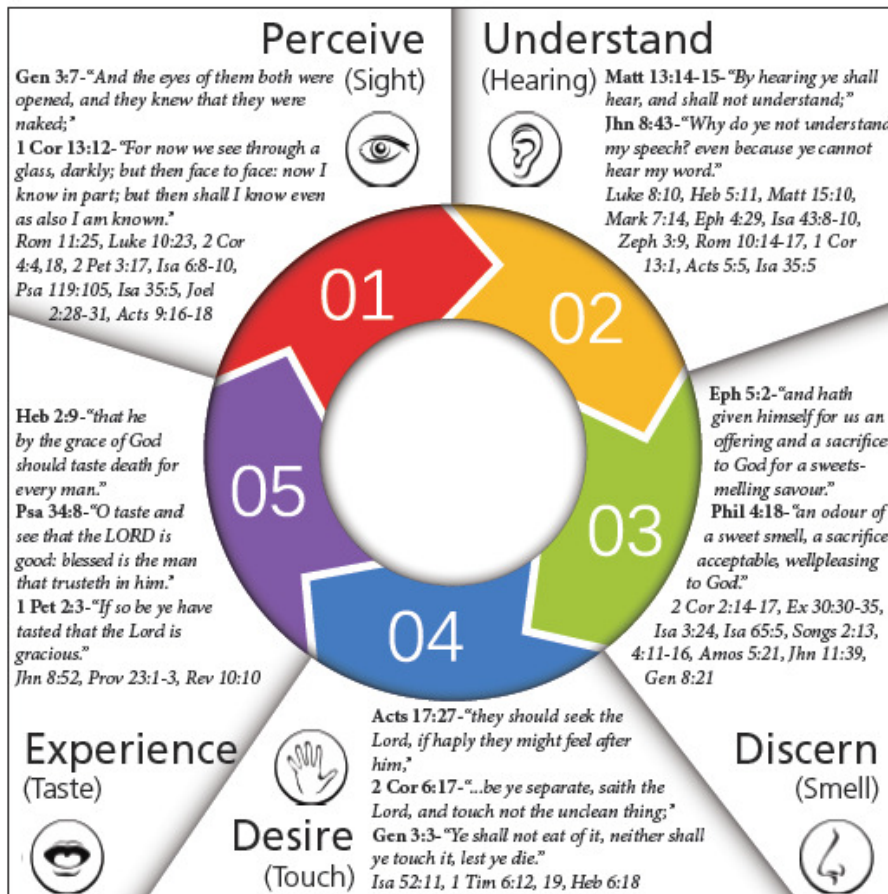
Perceive
(Sight)

Gen 3:7-"And the eyes of them both were opened, and they knew that they were naked;"
1 Cor 13:12-"For now we see through a glass, darkly; but then face to face: now I know in part; but then shall I know even as also I am known."
Rom 11:25, Luke 10:23, 2 Cor 4:4,18, 2 Pet 3:17, Isa 6:8-10, Psa 119:105, Isa 35:5, Joel 2:28-31, Acts 9:16-18

Understand
(Hearing)

Matt 13:14-15-"By hearing ye shall hear, and shall not understand;"
Jhn 8:43-"Why do ye not understand my speech? even because ye cannot hear my word."
Luke 8:10, Heb 5:11, Matt 15:10, Mark 7:14, Eph 4:29, Isa 43:8-10, Zeph 3:9, Rom 10:14-17, 1 Cor 13:1, Acts 5:5, Isa 35:5

01
02
03
04
05

Eph 5:2-"and hath given himself for us an offering and a sacrifice to God for a sweetsmelling savour."
Phil 4:18-"an odour of a sweet smell, a sacrifice acceptable, wellpleasing to God."
2 Cor 2:14-17, Ex 30:30-35, Isa 3:24, Isa 65:5, Songs 2:13, 4:11-16, Amos 5:21, Jhn 11:39, Gen 8:21

Heb 2:9-"that he by the grace of God should taste death for every man."
Psa 34:8-"O taste and see that the LORD is good: blessed is the man that trusteth in him."
1 Pet 2:3-"If so be ye have tasted that the Lord is gracious."
Jhn 8:52, Prov 23:1-3, Rev 10:10

Experience
(Taste)

Desire
(Touch)

Acts 17:27-"they should seek the Lord, if haply they might feel after him,"
2 Cor 6:17-"...be ye separate, saith the Lord, and touch not the unclean thing;"
Gen 3:3-"Ye shall not eat of it, neither shall ye touch it, lest ye die."
Isa 52:11, 1 Tim 6:12, 19, Heb 6:18

Discern
(Smell)